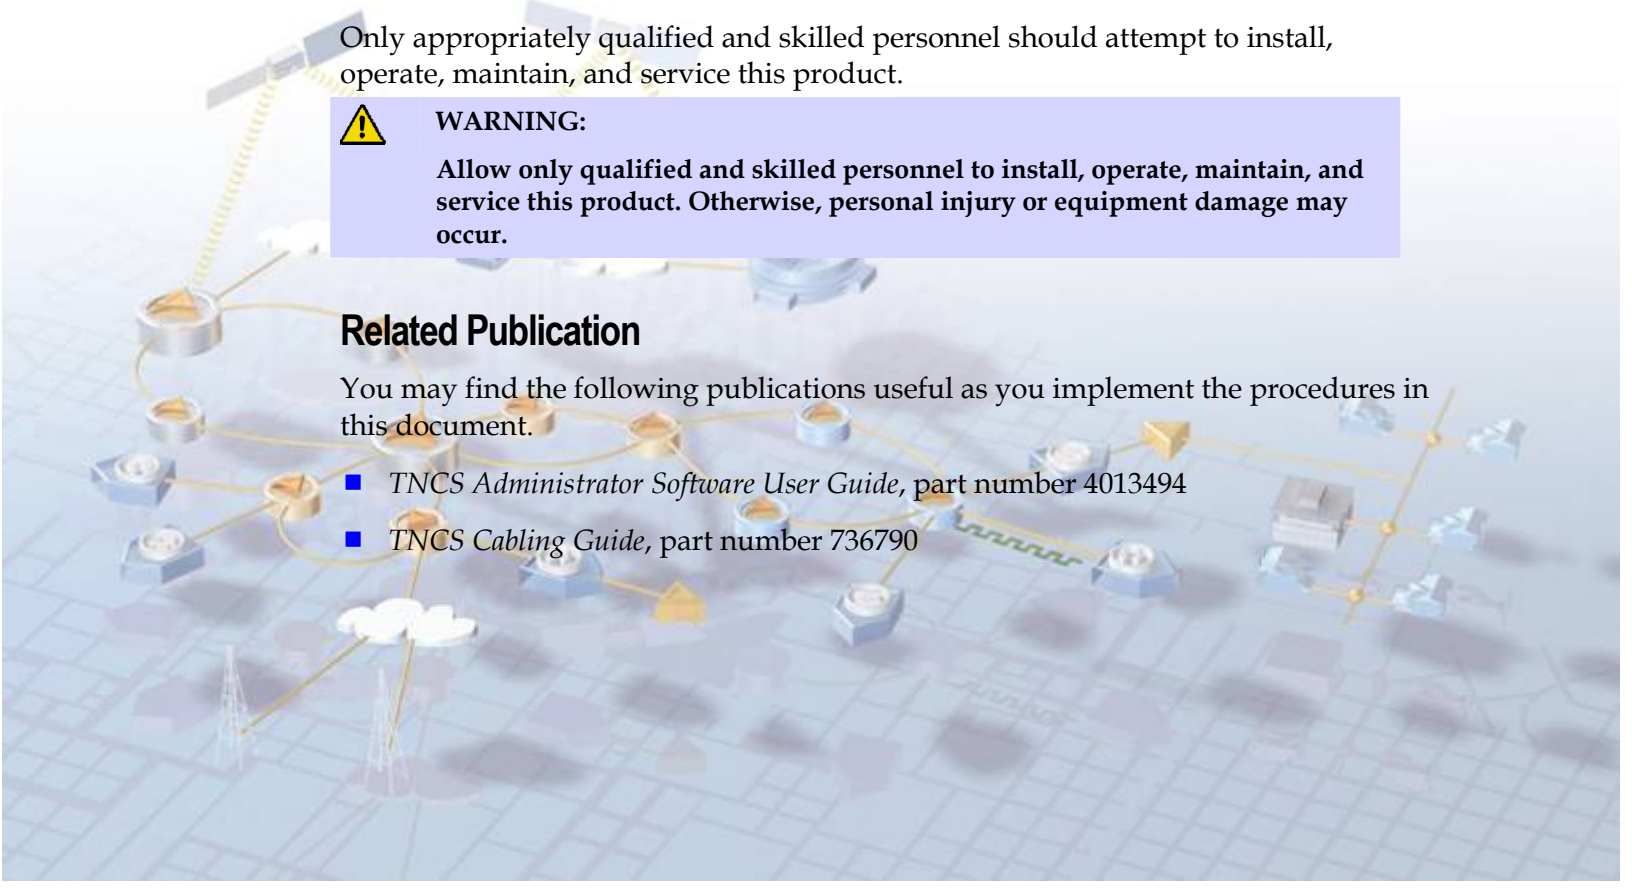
Only appropriately qualified and skilled personnel should attempt to install, operate, maintain, and service this product.

WARNING:

Allow only qualified and skilled personnel to install, operate, maintain, and service this product. Otherwise, personal injury or equipment damage may occur.

Related Publication

You may find the following publications useful as you implement the procedures in this document.

- TNCS Administrator Software User Guide, part number 4013494
- TNCS Cabling Guide, part number 736790